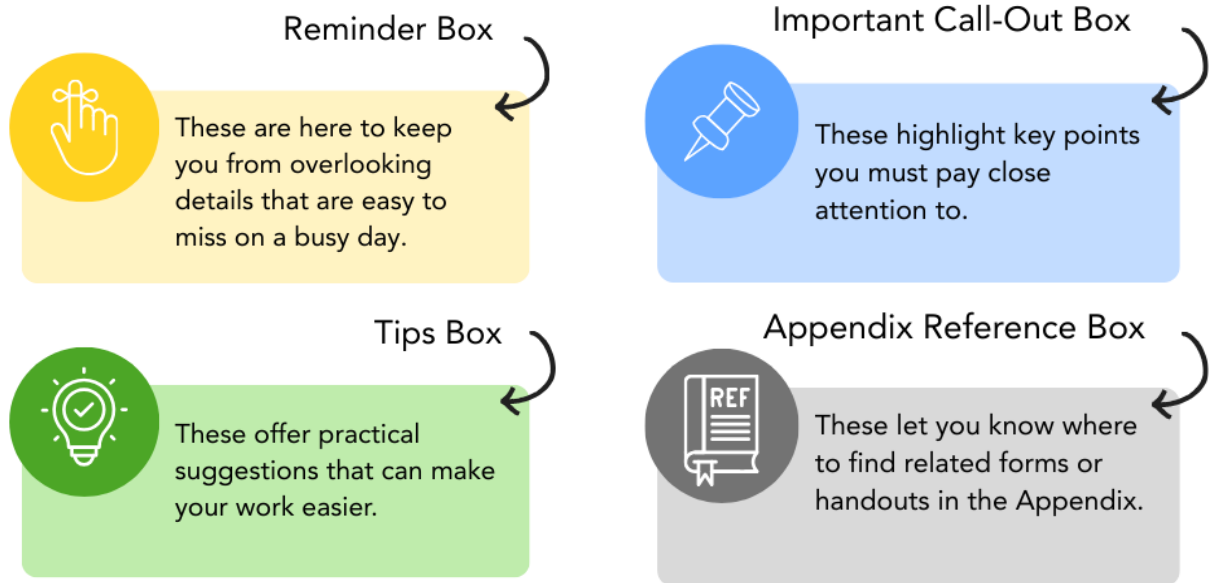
Reminder Box

These are here to keep you from overlooking details that are easy to miss on a busy day.

Important Call-Out Box

These highlight key points you must pay close attention to.

Tips Box

These offer practical suggestions that can make your work easier.

Appendix Reference Box

REF

These let you know where to find related forms or handouts in the Appendix.